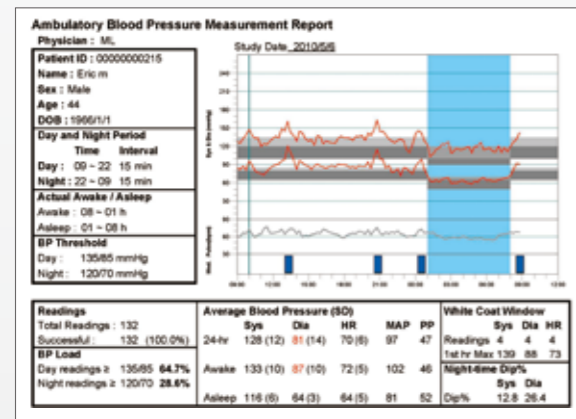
Ambulatory Blood Pressure Measurement Report

Physician : ML

Study Date 2010/5/6

Patient ID : 00000000215
Name : Eric m
Sex : Male
Age : 44
DOB : 1966/1/1

Day and Night Period

Time Interval
Day : 09 ~ 22 15 min
Night : 22 ~ 09 15 min

Actual Awake / Asleep
Awake : 08 ~ 01 h
Asleep : 01 ~ 08 h

BP Threshold
Day : 135/85 mmHg
Night : 120/70 mmHg

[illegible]

Readings
Total Readings : 132
Successful : 132 (100.0%)

BP Load
Day readings ≥ 135/85 64.7%
Night readings ≥ 120/70 28.6%

Average Blood Pressure (SD)

| | Sys | Dia | HR | MAP | PP |
|---|---|---|---|---|---|
| 24-hr | 128 (12) | 81 (14) | 70 (6) | 97 | 47 |
| Awake | 133 (10) | 87 (10) | 72 (5) | 102 | 46 |
| Asleep | 116 (6) | 64 (3) | 64 (5) | 81 | 52 |

White Coat Window

| | Sys | Dia | HR |
|---|---|---|---|
| Readings | 4 | 4 | 4 |
| 1st hr Max | 139 | 88 | 73 |

Night-time Dip%

| | Sys | Dia |
|---|---|---|
| Dip% | 12.8 | 26.4 |